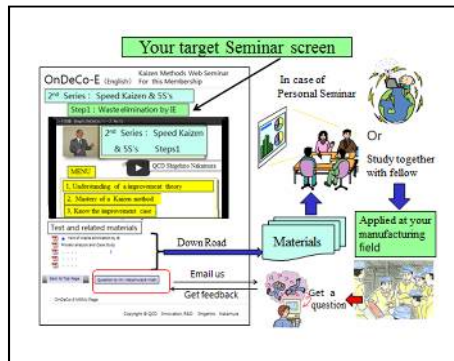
Your target Seminar screen

OnDeCo-E (English) Kaizen Methods Web Seminar For this Membership

2nd Series : Speed Kaizen & 5S's

Step1 : Waste elimination by IE

2nd Series : Speed Kaizen & 5S's Steps1

QCD Shigehiro Nakamura

MENU

1. Understanding of a improvement theory

2. Mastery of a Kaizen method

3. Know the improvement case

Text and related materials

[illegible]

Back to Top Page

Question for On Web/e-mail (Mail)

OnDeCo-E WEB's Page

Copyright @ QCD Innovation R&D Shigehiro Nakamura

In case of Personal Seminar

Or

Study together with fellow

Down Road

Materials

Applied at your manufacturing field

Email us

Get feedback

Get a question